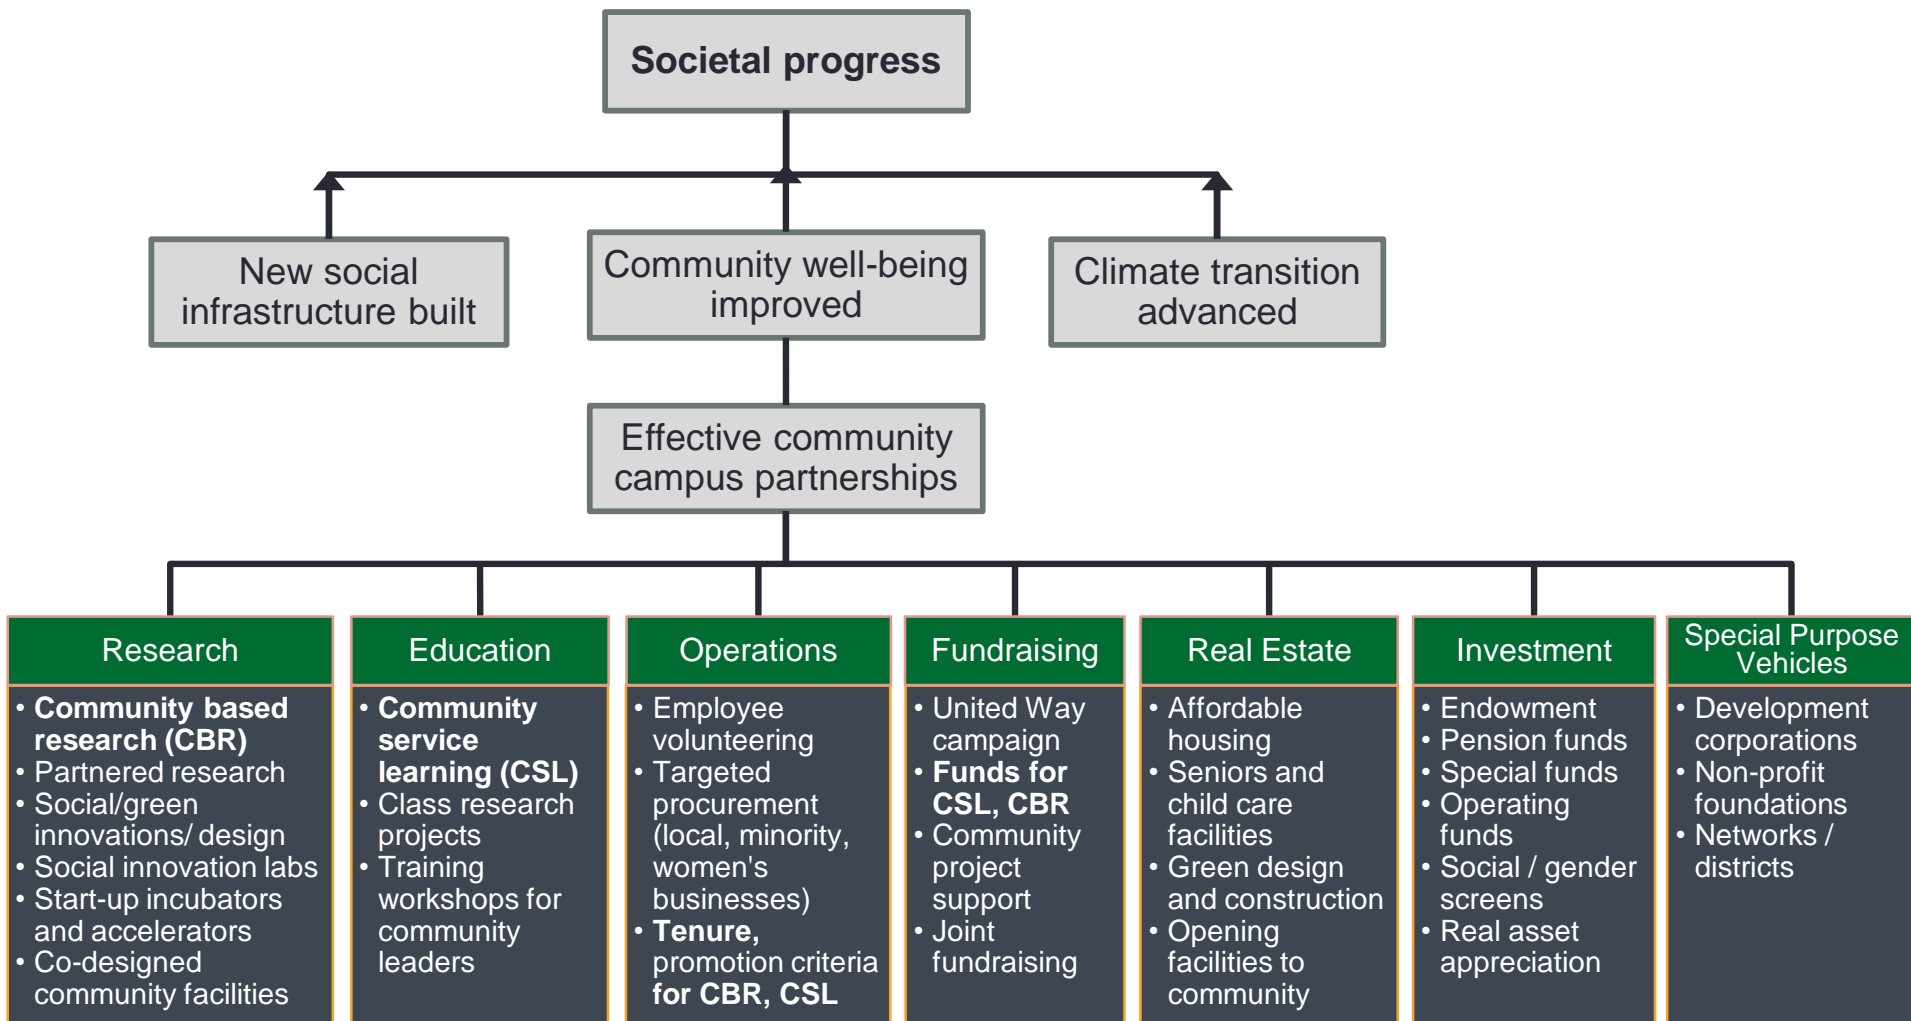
Societal progress

New social infrastructure built

Community well-being improved

Climate transition advanced

Effective community campus partnerships

Research
• **Community based research (CBR)**
• Partnered research
• Social/green innovations/ design
• Social innovation labs
• Start-up incubators and accelerators
• Co-designed community facilities

Education
• **Community service learning (CSL)**
• Class research projects
• Training workshops for community leaders

Operations
• Employee volunteering
• Targeted procurement (local, minority, women's businesses)
• **Tenure,** promotion criteria **for CBR, CSL**

Fundraising
• United Way campaign
• **Funds for CSL, CBR**
• Community project support
• Joint fundraising

Real Estate
• Affordable housing
• Seniors and child care facilities
• Green design and construction
• Opening facilities to community

Investment
• Endowment
• Pension funds
• Special funds
• Operating funds
• Social / gender screens
• Real asset appreciation

Special Purpose Vehicles
• Development corporations
• Non-profit foundations
• Networks / districts